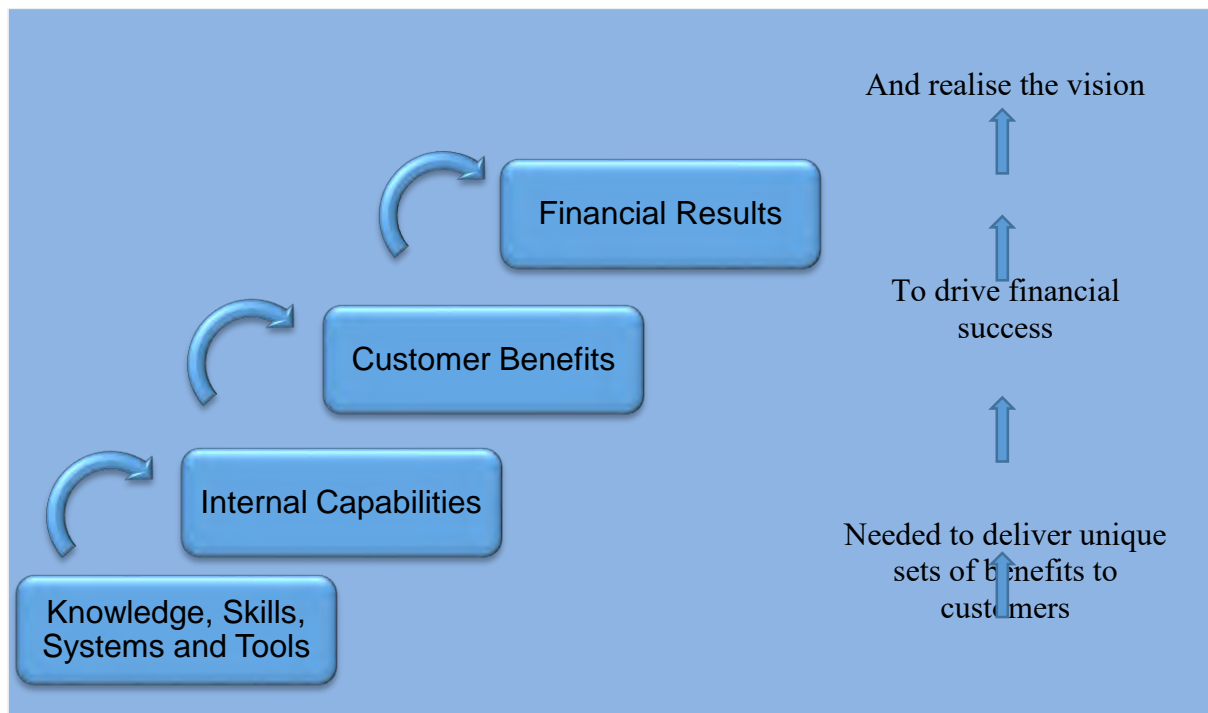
Financial Results

Customer Benefits

Internal Capabilities

Knowledge, Skills, Systems and Tools

And realise the vision

To drive financial success

Needed to deliver unique sets of benefits to customers